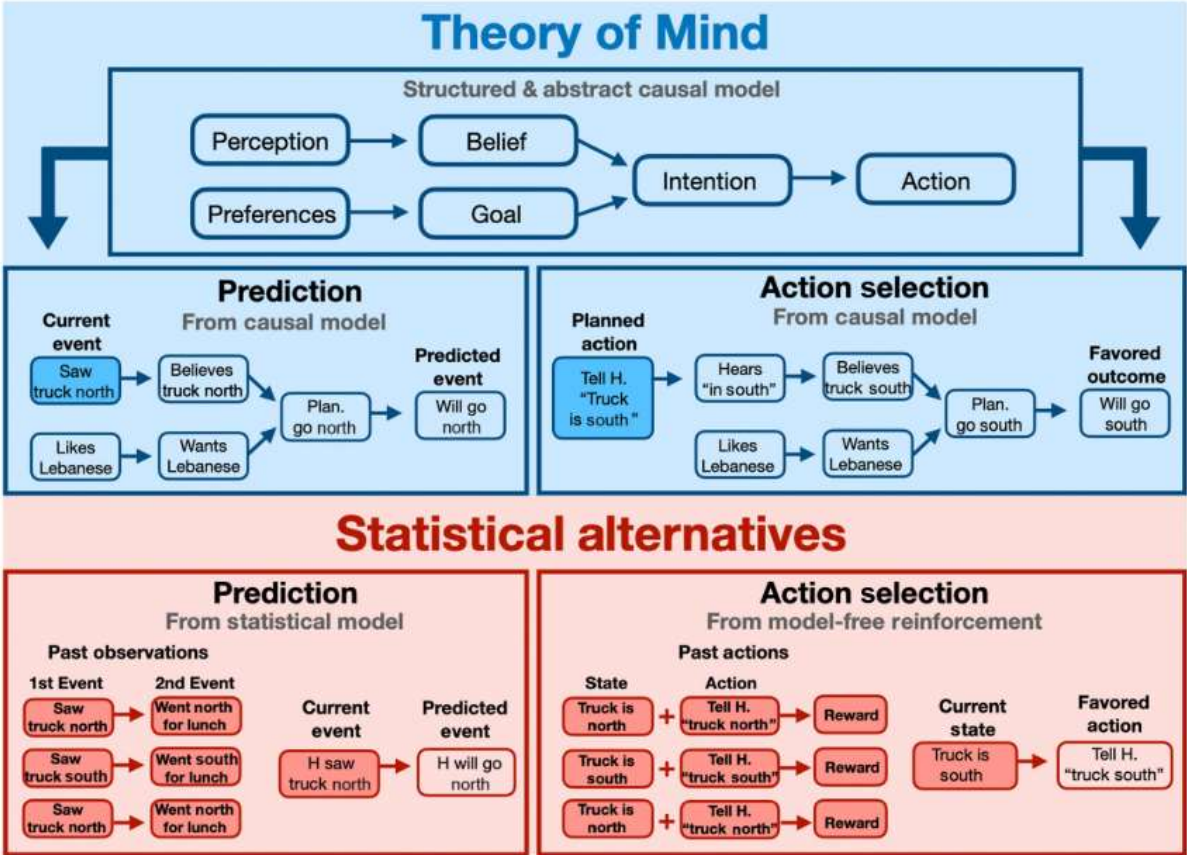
Theory of Mind

Structured & abstract causal model

Perception
Belief
Preferences
Goal
Intention
Action

Prediction
From causal model

Current event
Saw truck north
Believes truck north
Likes Lebanese
Wants Lebanese
Plan. go north
Predicted event
Will go north

Action selection
From causal model

Planned action
Tell H. "Truck is south"
Hears "in south"
Believes truck south
Likes Lebanese
Wants Lebanese
Plan. go south
Favored outcome
Will go south

Statistical alternatives

Prediction
From statistical model

Past observations
1st Event
2nd Event
Saw truck north
Went north for lunch
Saw truck south
Went south for lunch
Saw truck north
Went north for lunch
Current event
H saw truck north
Predicted event
H will go north

Action selection
From model-free reinforcement

Past actions
State
Action
Truck is north
+
Tell H. "truck north"
Reward
Truck is south
+
Tell H. "truck south"
Reward
Truck is north
+
Tell H. "truck north"
Reward
Current state
Truck is south
Favored action
Tell H. "truck south"